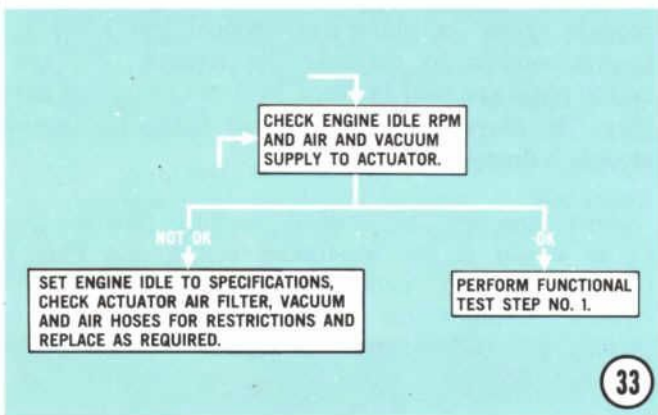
CHECK ENGINE IDLE RPM AND AIR AND VACUUM SUPPLY TO ACTUATOR.

NOT OK

OK

SET ENGINE IDLE TO SPECIFICATIONS, CHECK ACTUATOR AIR FILTER, VACUUM AND AIR HOSES FOR RESTRICTIONS AND REPLACE AS REQUIRED.

PERFORM FUNCTIONAL TEST STEP NO. 1.

33